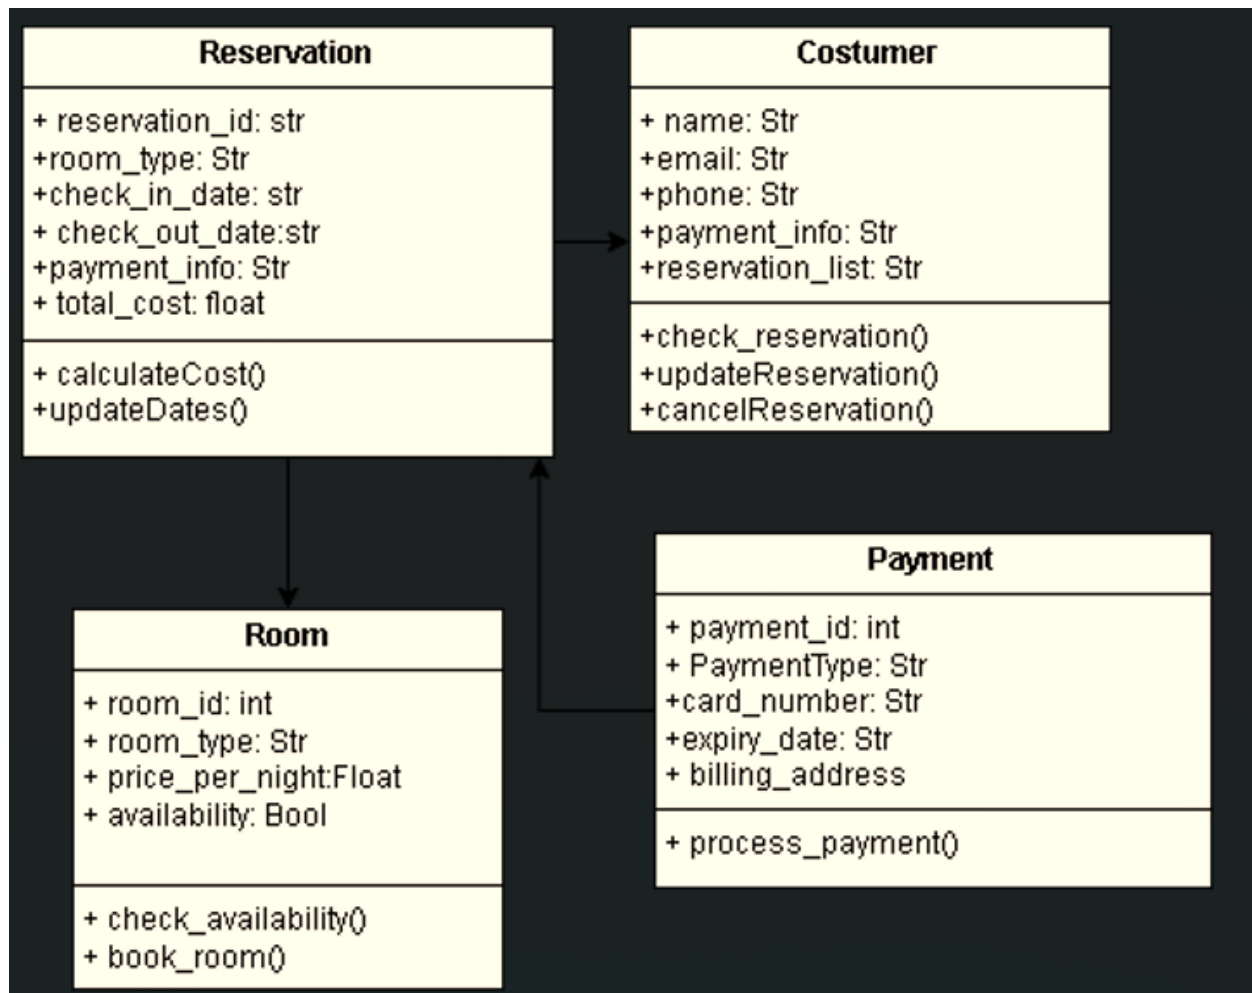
Reservation

+ reservation_id: str
+room_type: Str
+check_in_date: str
+ check_out_date:str
+payment_info: Str
+ total_cost: float

+ calculateCost()
+updateDates()

Costumer

+ name: Str
+email: Str
+phone: Str
+payment_info: Str
+reservation_list: Str

+check_reservation()
+updateReservation()
+cancelReservation()

Room

+ room_id: int
+ room_type: Str
+ price_per_night:Float
+ availability: Bool

+ check_availability()
+ book_room()

Payment

+ payment_id: int
+ PaymentType: Str
+card_number: Str
+expiry_date: Str
+ billing_address

+ process_payment()